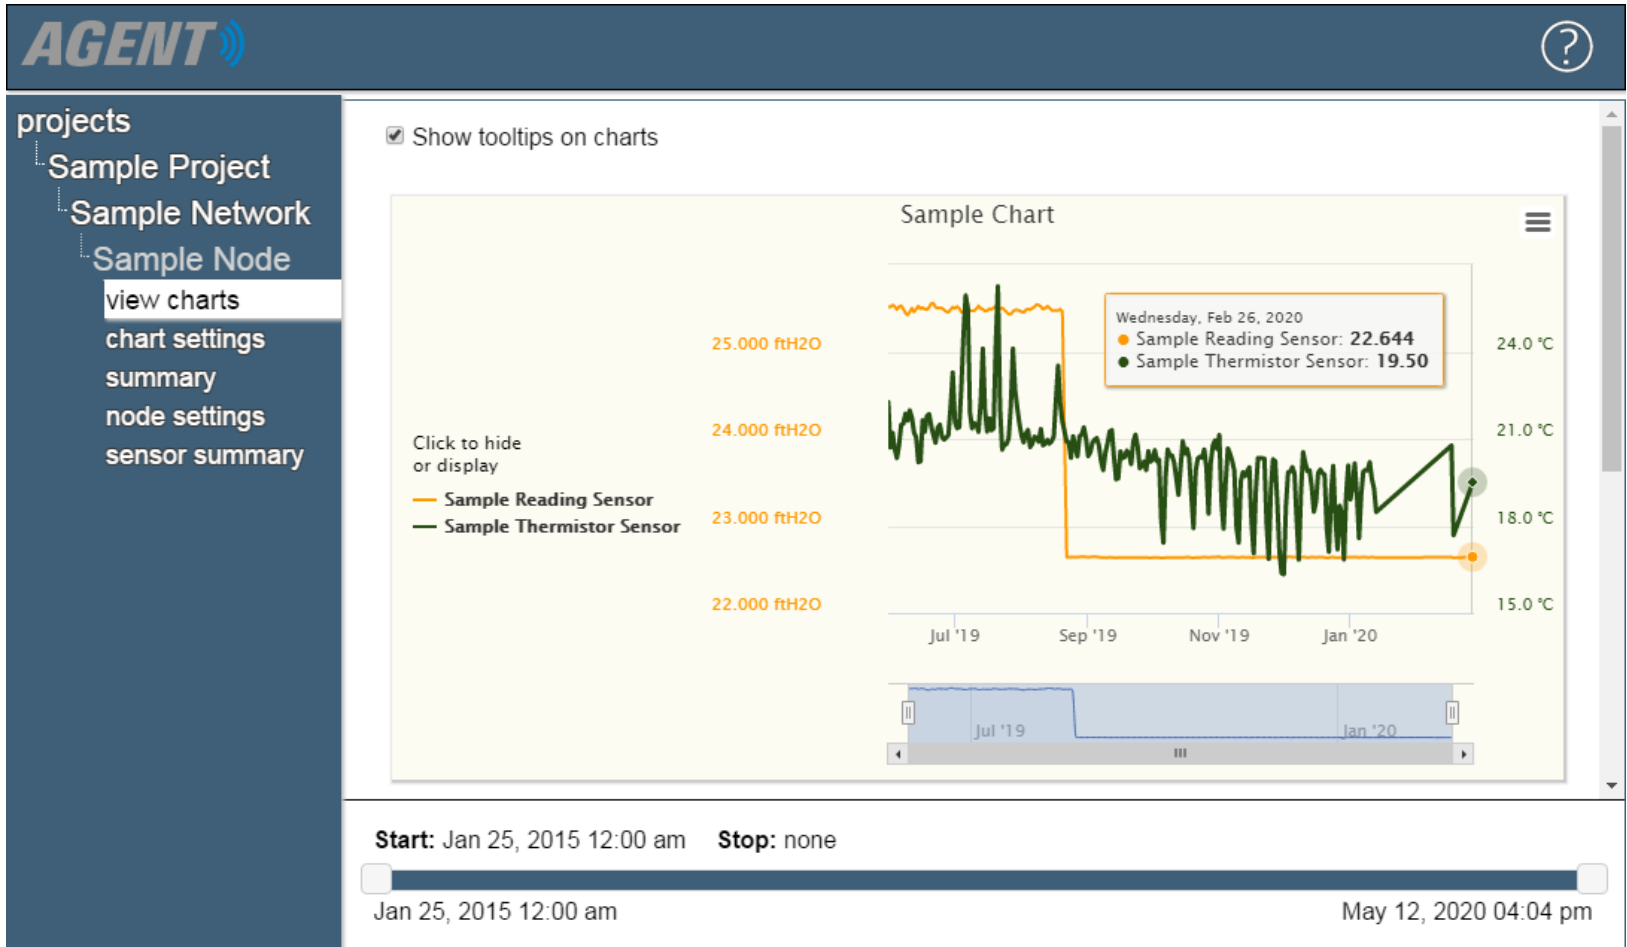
AGENT

?

projects
Sample Project
Sample Network
Sample Node
view charts
chart settings
summary
node settings
sensor summary

Show tooltips on charts

Sample Chart

Click to hide
or display

Sample Reading Sensor
Sample Thermistor Sensor

25.000 ftH2O
24.000 ftH2O
23.000 ftH2O
22.000 ftH2O

Wednesday, Feb 26, 2020
● Sample Reading Sensor: 22.644
● Sample Thermistor Sensor: 19.50

24.0 °C
21.0 °C
18.0 °C
15.0 °C

Jul '19
Sep '19
Nov '19
Jan '20

Jul '19
Jan '20

Start: Jan 25, 2015 12:00 am Stop: none

Jan 25, 2015 12:00 am
May 12, 2020 04:04 pm